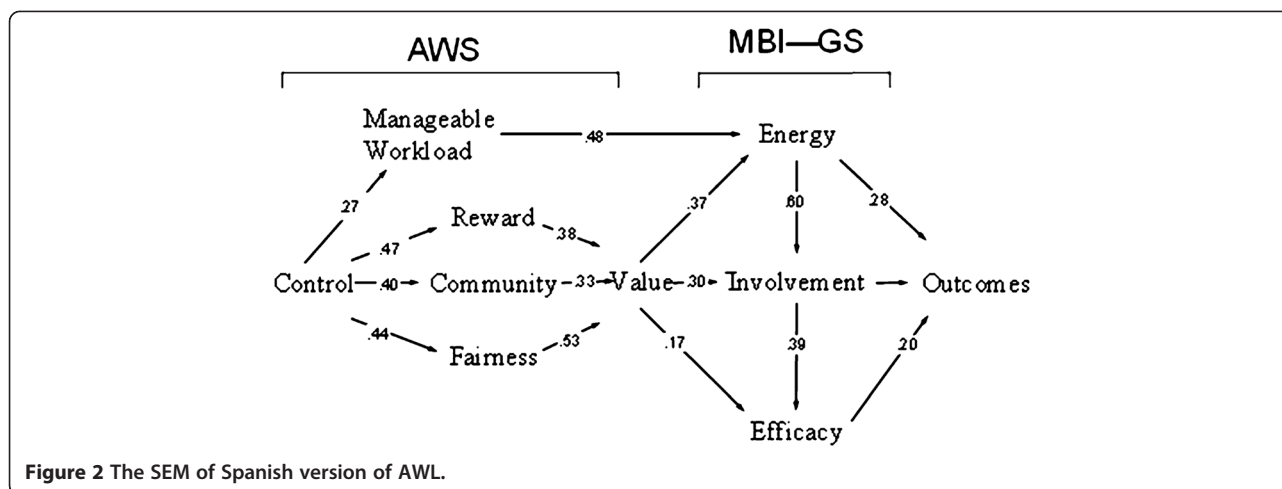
AWS

MBI—GS

Manageable Workload

.48

Energy

.27

Reward

.38

.37

.60

.28

.47

Control

.40

Community

.33

Value

.30

Involvement

Outcomes

.44

Fairness

.53

.17

.39

.20

Efficacy

**Figure 2 The SEM of Spanish version of AWL.**